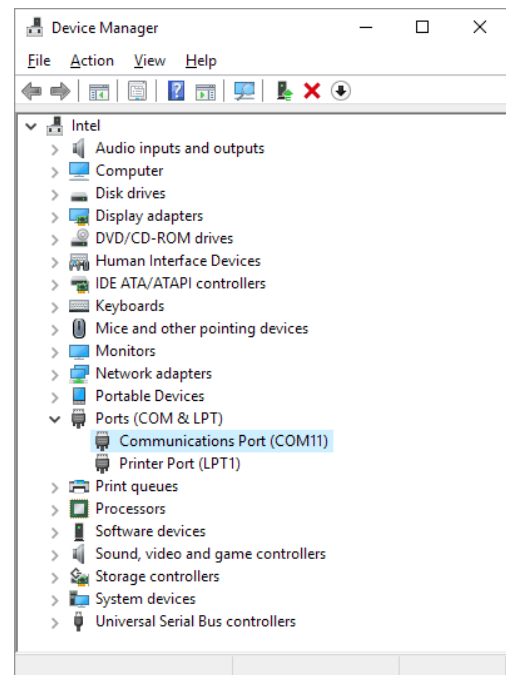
Device Manager

File Action View Help

Intel
Audio inputs and outputs
Computer
Disk drives
Display adapters
DVD/CD-ROM drives
Human Interface Devices
IDE ATA/ATAPI controllers
Keyboards
Mice and other pointing devices
Monitors
Network adapters
Portable Devices
Ports (COM & LPT)
Communications Port (COM11)
Printer Port (LPT1)
Print queues
Processors
Software devices
Sound, video and game controllers
Storage controllers
System devices
Universal Serial Bus controllers